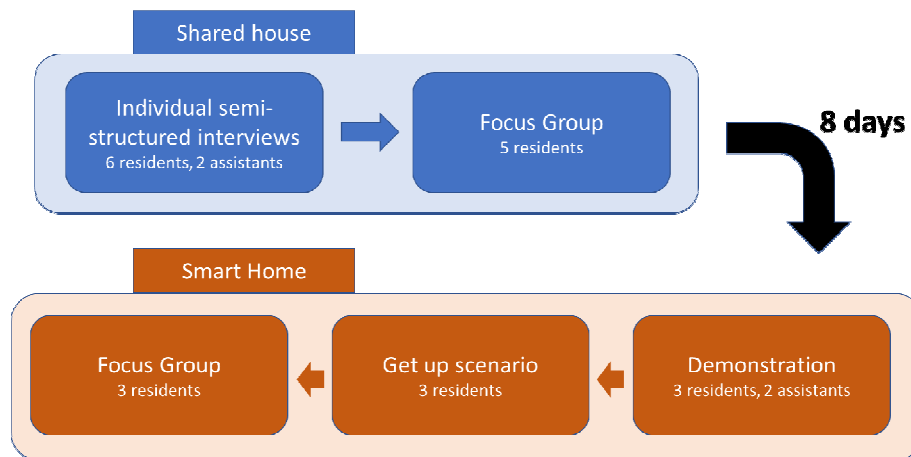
Shared house

Individual semi-structured interviews
6 residents, 2 assistants

Focus Group
5 residents

8 days

Smart Home

Focus Group
3 residents

Get up scenario
3 residents

Demonstration
3 residents, 2 assistants